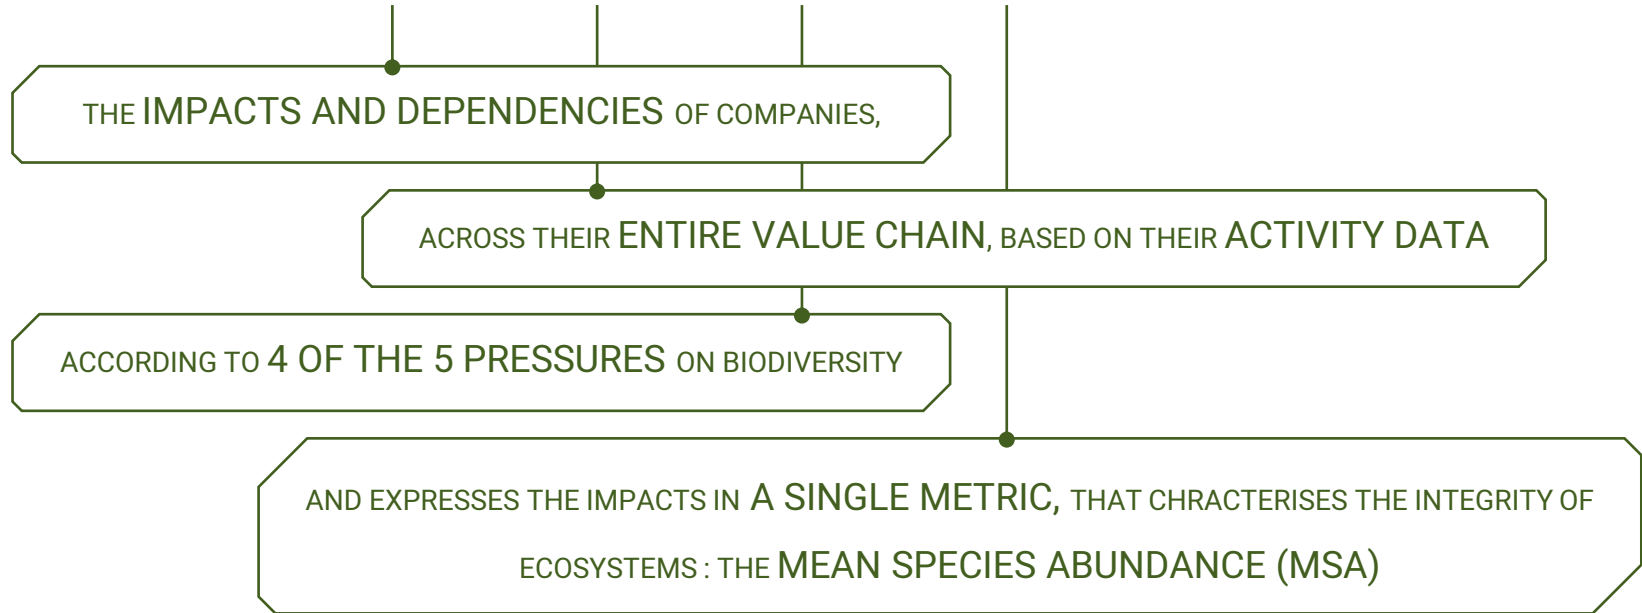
THE IMPACTS AND DEPENDENCIES OF COMPANIES,

ACROSS THEIR ENTIRE VALUE CHAIN, BASED ON THEIR ACTIVITY DATA

ACCORDING TO 4 OF THE 5 PRESSURES ON BIODIVERSITY

AND EXPRESSES THE IMPACTS IN A SINGLE METRIC, THAT CHRACTERISES THE INTEGRITY OF ECOSYSTEMS : THE MEAN SPECIES ABUNDANCE (MSA)